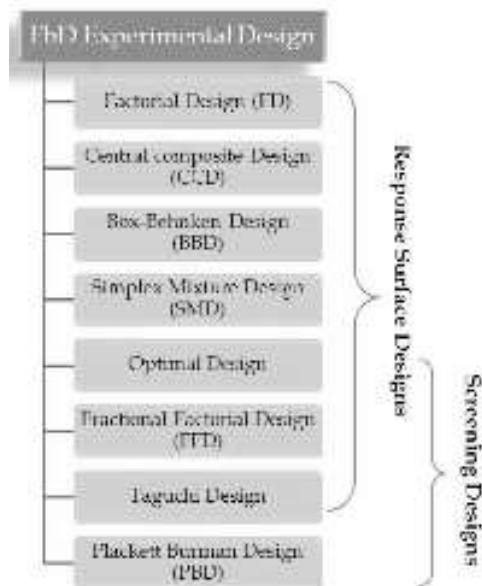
PbD Experimental Design

Factorial Design (FD)

Central composite Design (CCD)

Box-Behnken Design (BBD)

Simplex Mixture Design (SMD)

Optimal Design

Fractional Factorial Design (FFD)

Taguchi Design

Plackett Burman Design (PBD)

Response Surface Designs

Screening Designs